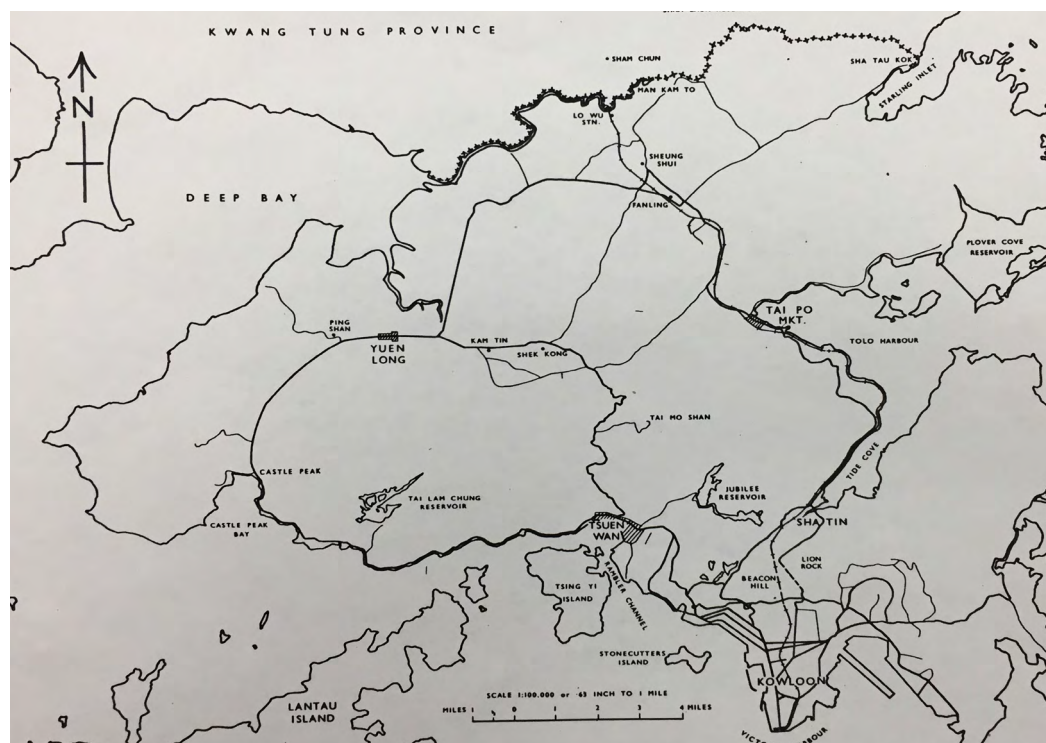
KWANG TUNG PROVINCE

N

SHAM CHUN

SHA TAU KOK

STARLING INLET

MAN KAM TO

LO WU STN.

SHEUNG SHUI

DEEP BAY

FANLING

PLOVER COVE RESERVOIR

PING SHAN

YUEN LONG

KAM TIN

SHEK KONG

TAI PO MKT.

TOLO HARBOUR

TAI MO SHAN

CASTLE PEAK

TAI LAM CHUNG RESERVOIR

JUBILEE RESERVOIR

TIDE COVE

CASTLE PEAK BAY

TSUEN WAN

SHA TIN

LION ROCK

TSING YI ISLAND

RAMBLER CHANNEL

BEACON HILL

STONECUTTERS ISLAND

LANTAU ISLAND

SCALE 1:100,000 or ·63 INCH TO 1 MILE

MILES 1 0 1 2 3 4 MILES

KOWLOON

VICTORIA HARBOUR